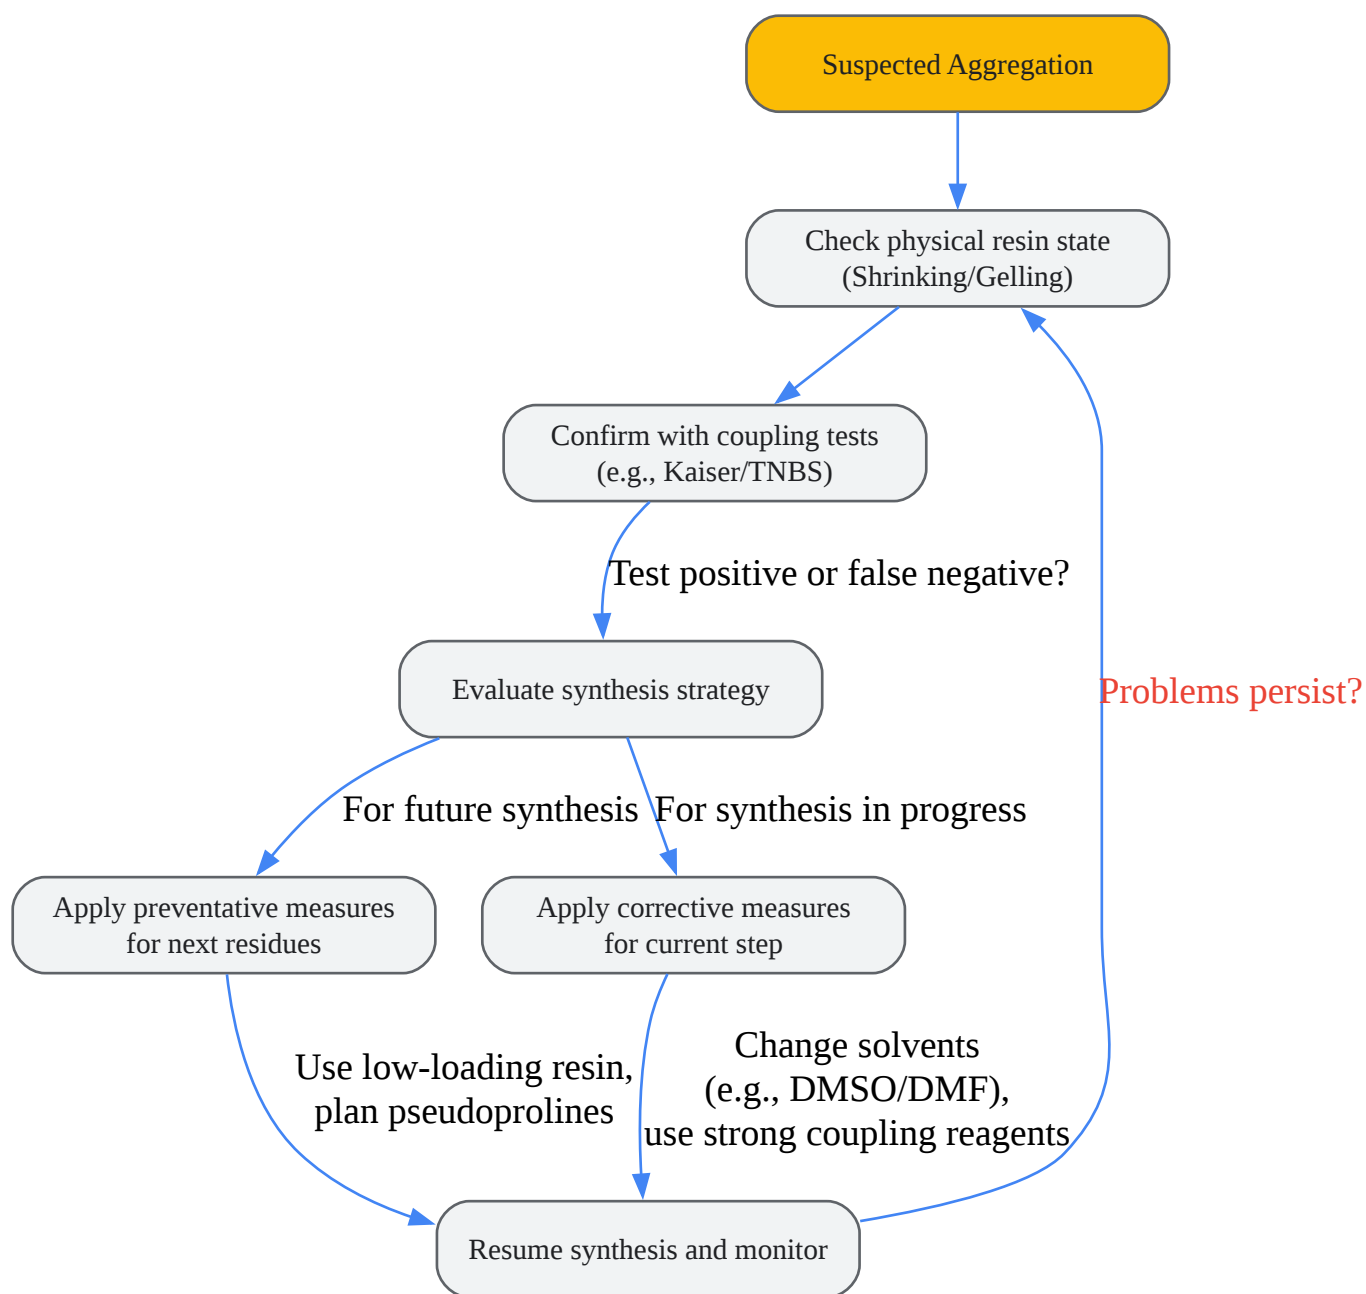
Suspected Aggregation

Check physical resin state (Shrinking/Gelling)

Confirm with coupling tests (e.g., Kaiser/TNBS)

Test positive or false negative?

Evaluate synthesis strategy

Problems persist?

For future synthesis

For synthesis in progress

Apply preventative measures for next residues

Apply corrective measures for current step

Use low-loading resin, plan pseudoprolines

Change solvents (e.g., DMSO/DMF), use strong coupling reagents

Resume synthesis and monitor